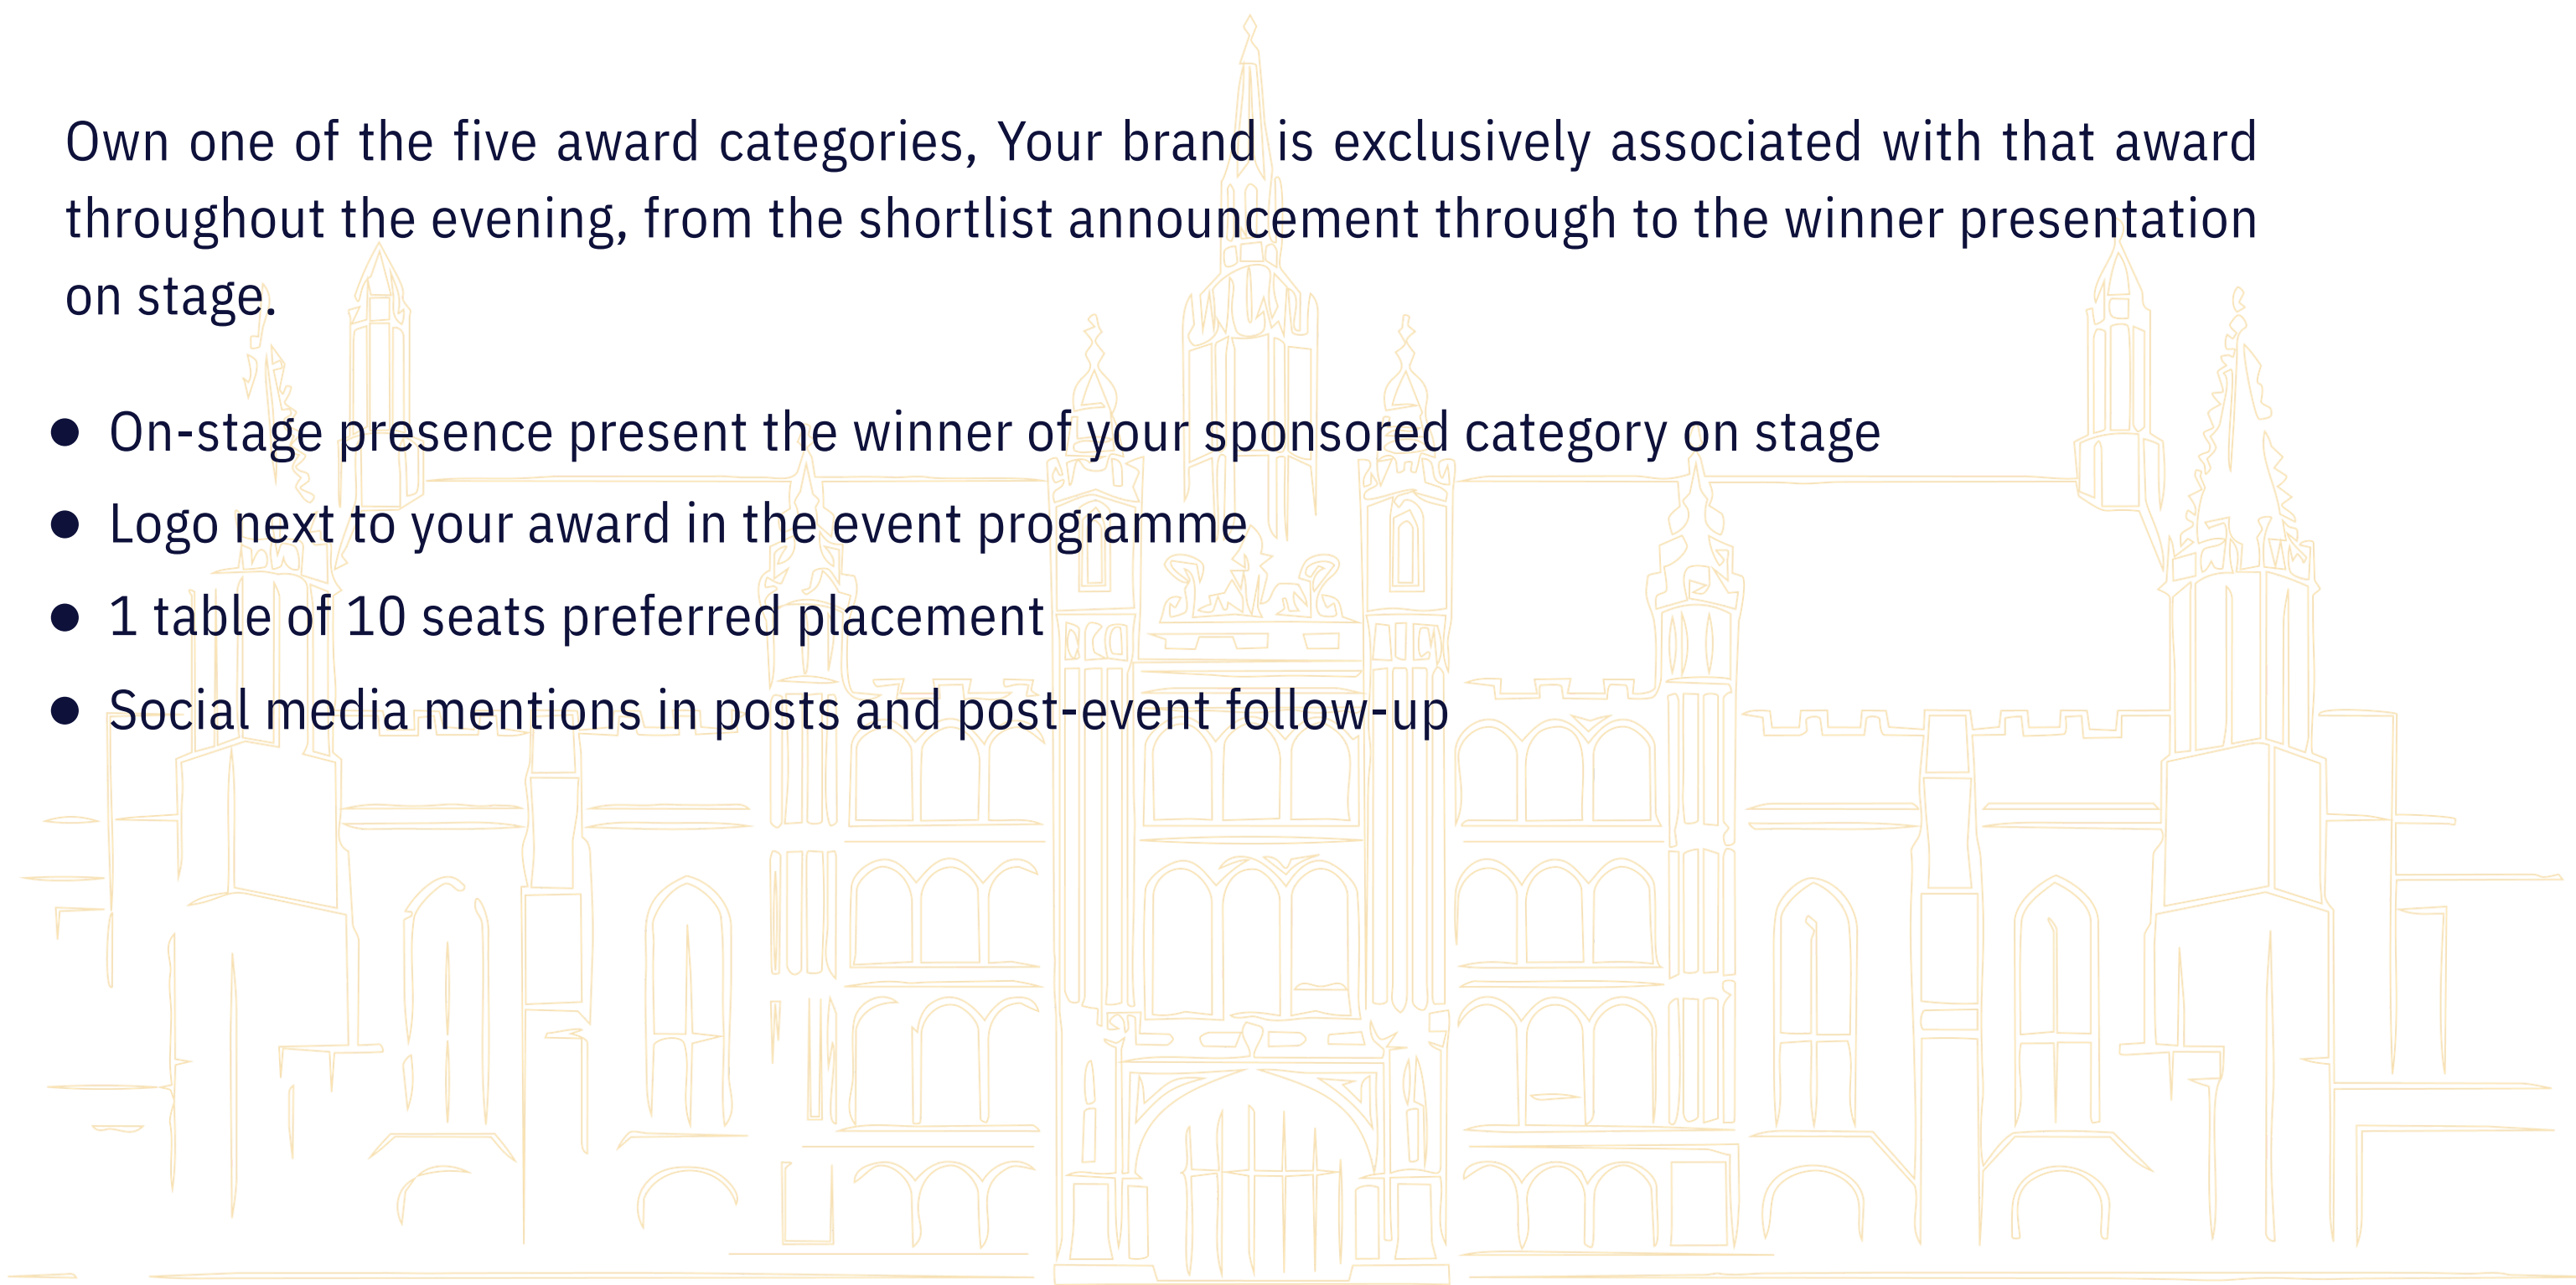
Own one of the five award categories, Your brand is exclusively associated with that award throughout the evening, from the shortlist announcement through to the winner presentation on stage.

- On-stage presence present the winner of your sponsored category on stage
- Logo next to your award in the event programme
- 1 table of 10 seats preferred placement
- Social media mentions in posts and post-event follow-up